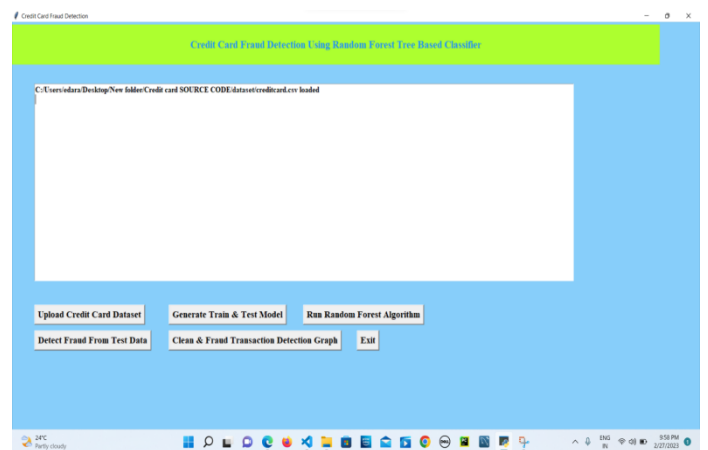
Credit Card Fraud Detection

Credit Card Fraud Detection Using Random Forest Tree Based Classifier

C:/Users/edara/Desktop/New folder/Credit card SOURCE CODE/dataset/creditcard.csv loaded

Upload Credit Card Dataset
Generate Train & Test Model
Run Random Forest Algorithm
Detect Fraud From Test Data
Clean & Fraud Transaction Detection Graph
Exit

24°C
Partly cloudy

ENG
IN

9:58 PM
2/27/2023